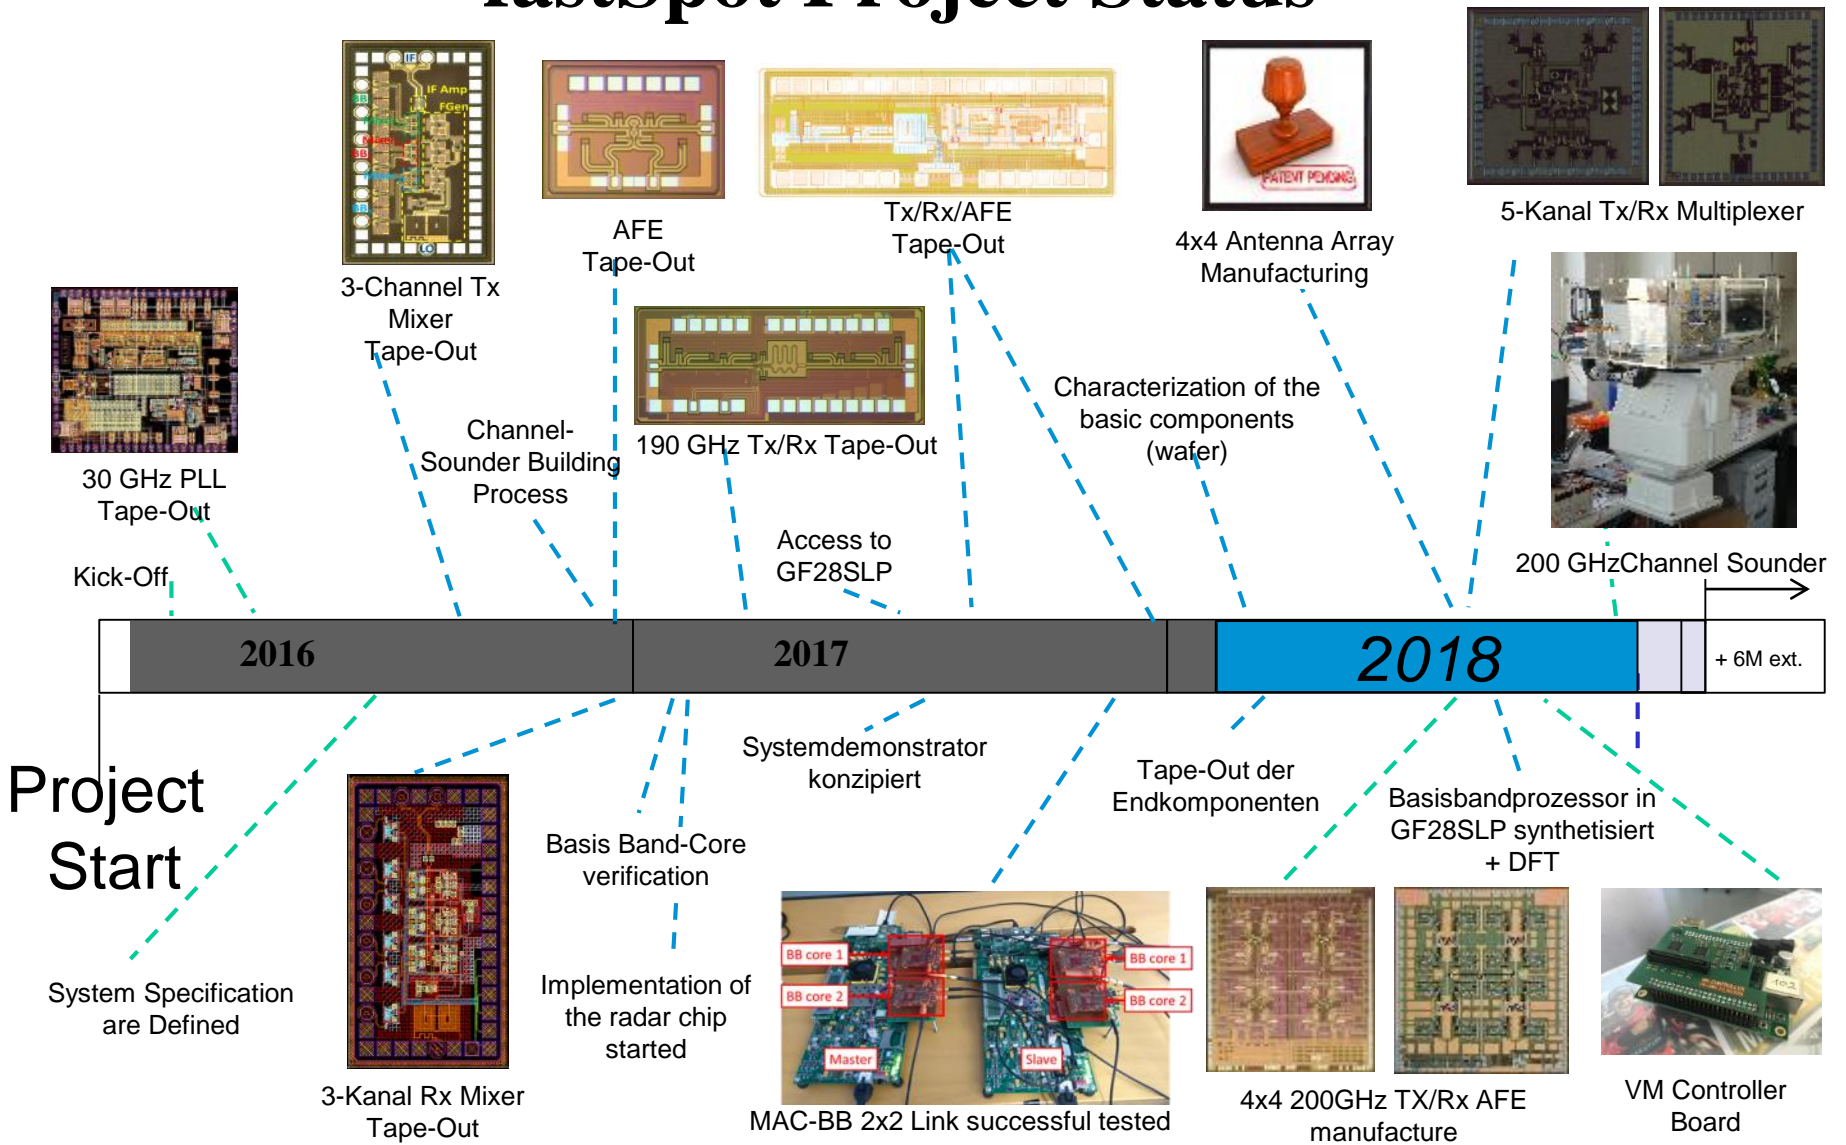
30 GHz PLL Tape-Out

Kick-Off

3-Channel Tx Mixer Tape-Out

IF Amp

FGen

LO

Channel-Sounder Building Process

AFE Tape-Out

190 GHz Tx/Rx Tape-Out

Tx/Rx/AFE Tape-Out

Access to GF28SLP

Characterization of the basic components (wafer)

PATENT PENDING

4x4 Antenna Array Manufacturing

5-Kanal Tx/Rx Multiplexer

200 GHzChannel Sounder

2016

2017

2018

+ 6M ext.

Project Start

System Specification are Defined

3-Kanal Rx Mixer Tape-Out

Basis Band-Core verification

Implementation of the radar chip started

Systemdemonstrator konzipiert

BB core 1

BB core 2

Master

Slave

MAC-BB 2x2 Link successful tested

Tape-Out der Endkomponenten

Basisbandprozessor in GF28SLP synthetisiert + DFT

4x4 200GHz TX/Rx AFE manufacture

VM Controller Board